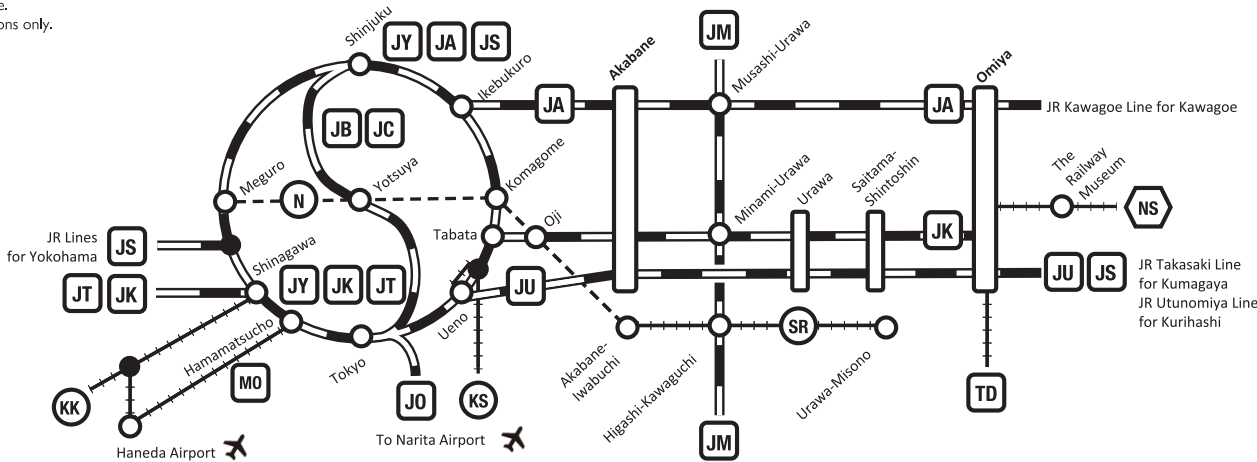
e.
ons only.

Shinjuku
JY JA JS
Ikebukuro
JB JC
Meguro
Yotsuya
N
Komagome
Tabata
Oji
JR Lines for Yokohama
JS
Shinagawa
JT JK
JY JK JT
Hamamatsucho
MO
KK
Haneda Airport
Tokyo
JO
To Narita Airport
Ueno
JU
KS
JA
Akabane
JM
Musashi-Urawa
JA
Omiya
JR Kawagoe Line for Kawagoe
Minami-Urawa
Urawa
Saitama-Shintoshin
JK
The Railway Museum
NS
JU JS
JR Takasaki Line for Kumagaya
JR Utunomiya Line for Kurihashi
Akabane-Iwabuchi
SR
Higashi-Kawaguchi
Urawa-Misono
JM
TD